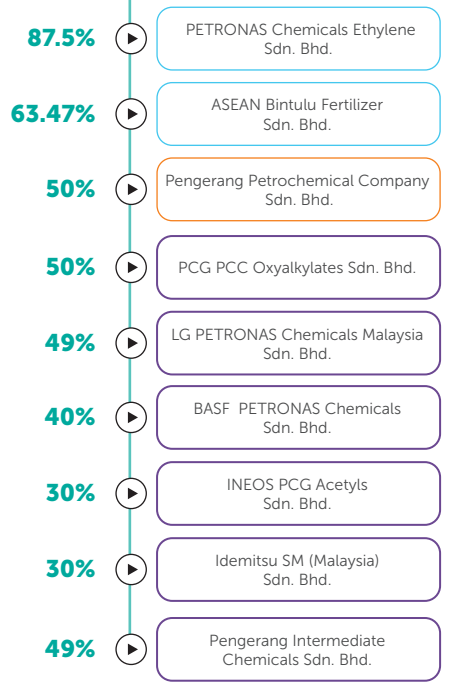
87.5%
PETRONAS Chemicals Ethylene Sdn. Bhd.

63.47%
ASEAN Bintulu Fertilizer Sdn. Bhd.

50%
Pengerang Petrochemical Company Sdn. Bhd.

50%
PCG PCC Oxyalkylates Sdn. Bhd.

49%
LG PETRONAS Chemicals Malaysia Sdn. Bhd.

40%
BASF PETRONAS Chemicals Sdn. Bhd.

30%
INEOS PCG Acetyls Sdn. Bhd.

30%
Idemitsu SM (Malaysia) Sdn. Bhd.

49%
Pengerang Intermediate Chemicals Sdn. Bhd.